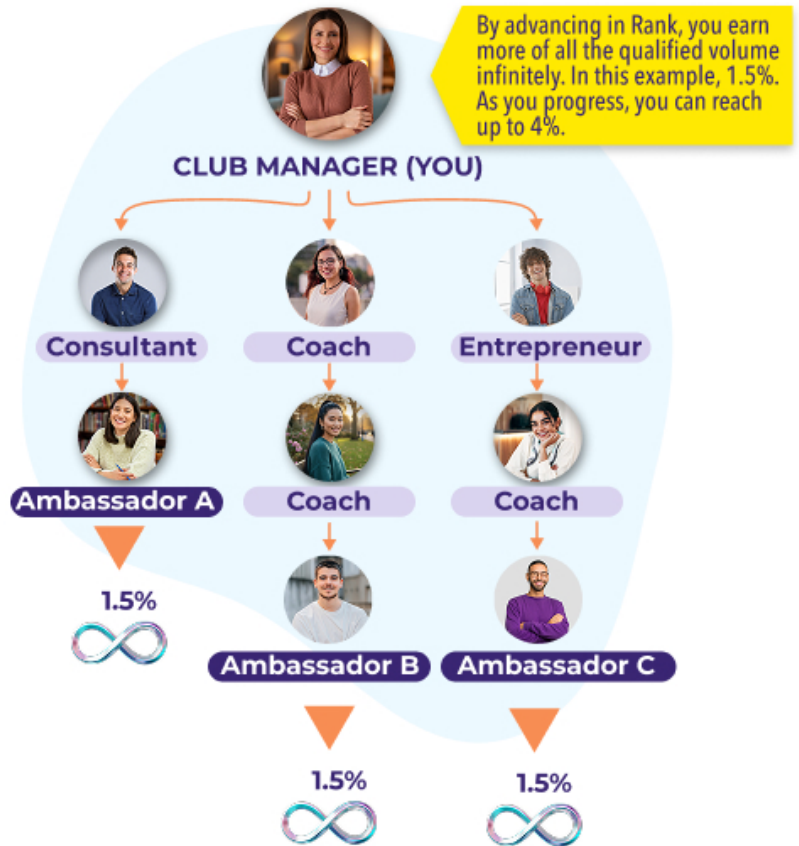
By advancing in Rank, you earn more of all the qualified volume infinitely. In this example, 1.5%. As you progress, you can reach up to 4%.

CLUB MANAGER (YOU)

Consultant

Coach

Entrepreneur

Ambassador A

Coach

Coach

1.5%

Ambassador B

Ambassador C

1.5%

1.5%